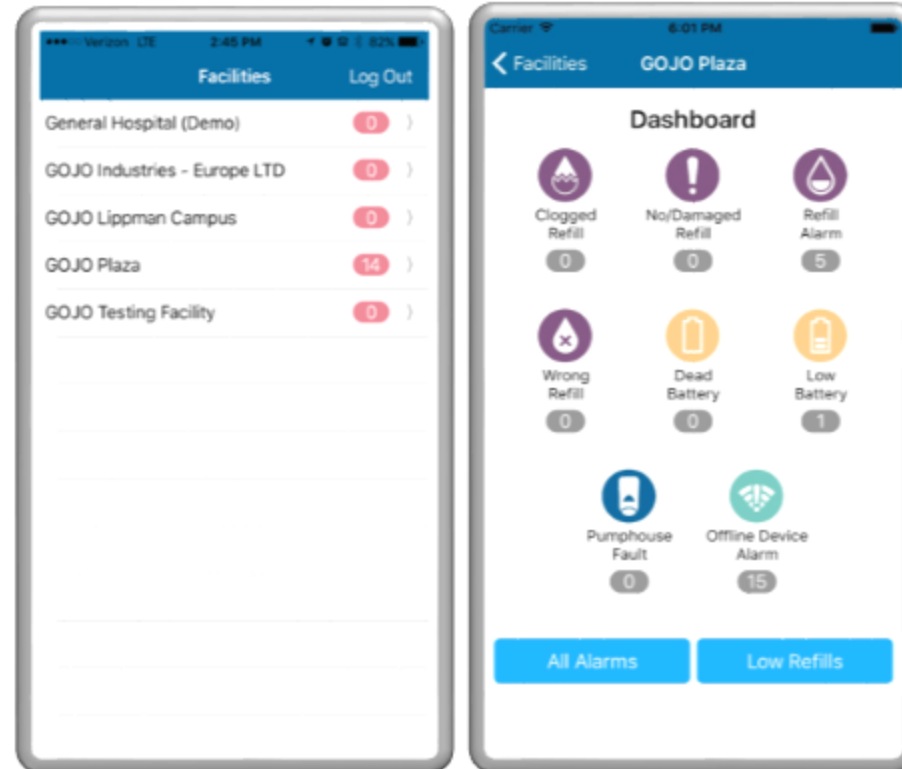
••••○ Verizon LTE 2:45 PM 82%

Facilities Log Out

General Hospital (Demo) 0

GOJO Industries - Europe LTD 0

GOJO Lippman Campus 0

GOJO Plaza 14

GOJO Testing Facility 0

Carrier 6:01 PM

< Facilities GOJO Plaza

Dashboard

Clogged Refill 0

No/Damaged Refill 0

Refill Alarm 5

Wrong Refill 0

Dead Battery 0

Low Battery 1

Pumphouse Fault 0

Offline Device Alarm 15

All Alarms

Low Refills